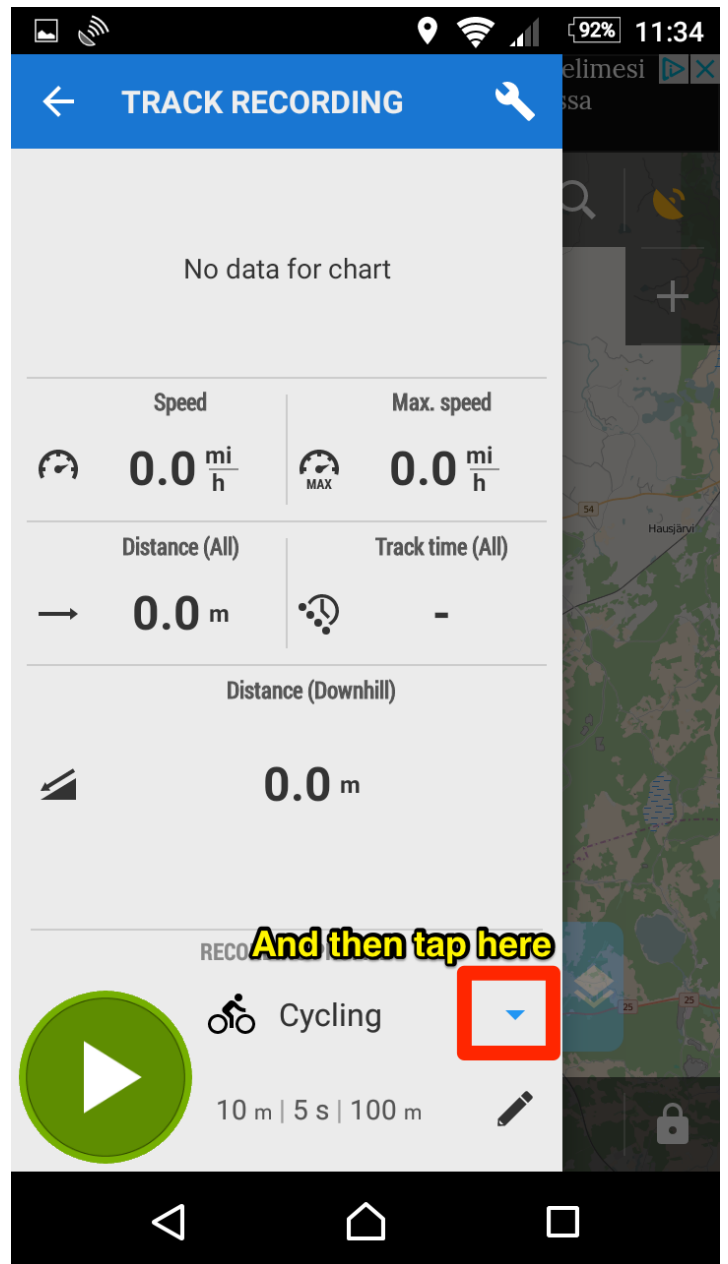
92% 11:34

TRACK RECORDING

elimesi
ssa

No data for chart

Speed
$0.0 \frac{mi}{h}$

Max. speed
MAX
$0.0 \frac{mi}{h}$

Distance (All)
0.0 m

Track time (All)
-

Distance (Downhill)
0.0 m

54
Hausjärvi

RECO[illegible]
And then tap here

Cycling

25

10 m | 5 s | 100 m